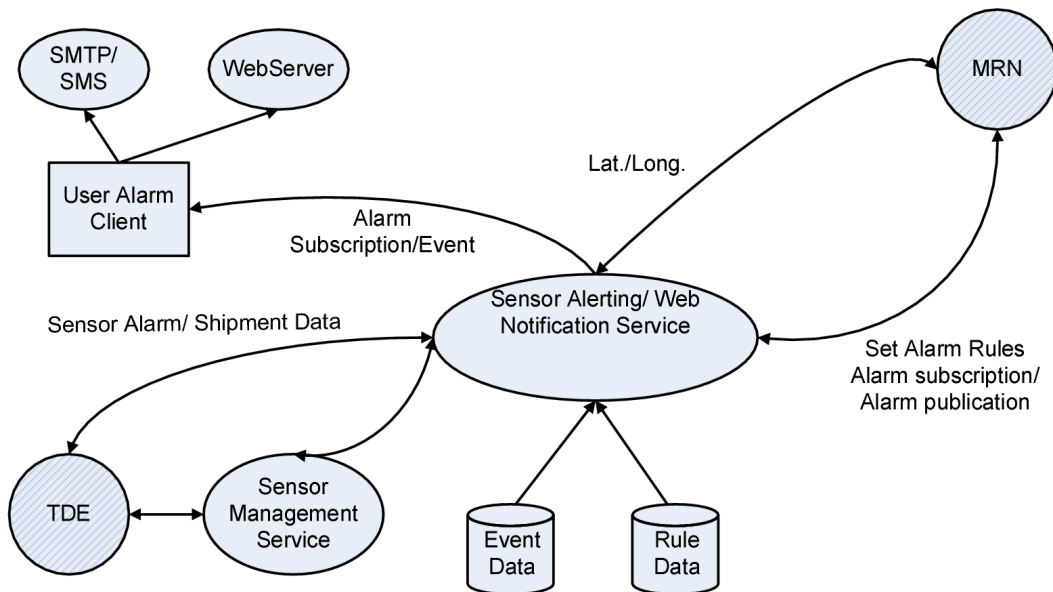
SMTP/ SMS

WebServer

MRN

Lat./Long.

User Alarm Client

Alarm Subscription/Event

Sensor Alarm/ Shipment Data

Sensor Alerting/ Web Notification Service

Set Alarm Rules Alarm subscription/ Alarm publication

TDE

Sensor Management Service

Event Data

Rule Data